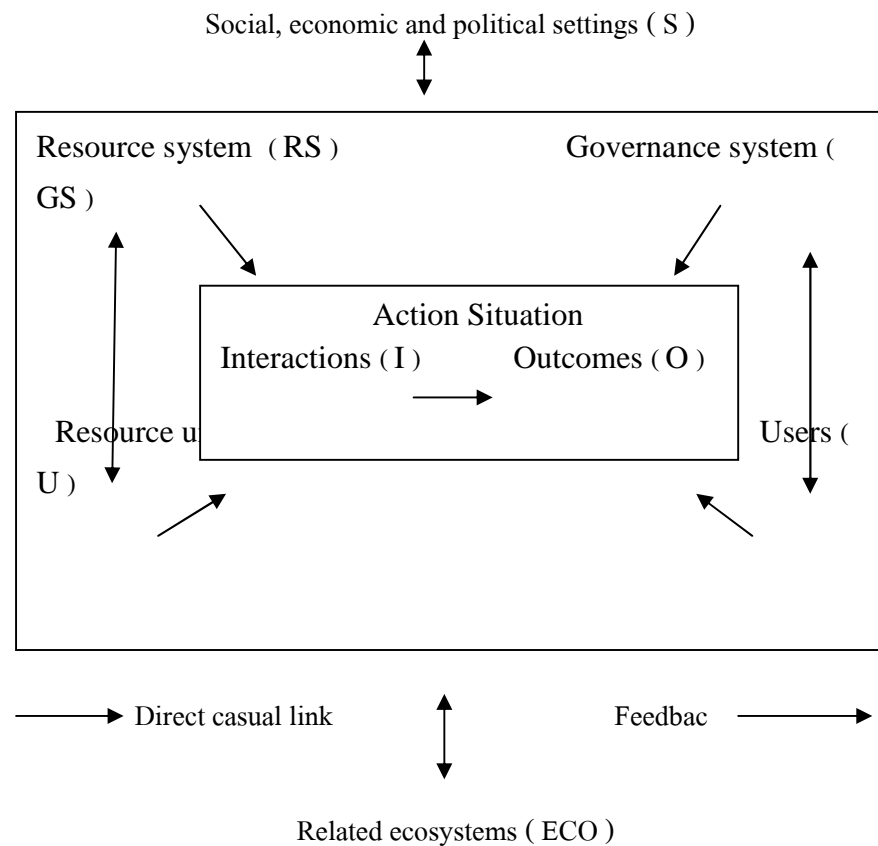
Social, economic and political settings ( S )

Resource system （RS ）

Governance system ( GS )

Action Situation

Interactions ( I )

Outcomes ( O )

Resource u

Users ( U )

Direct casual link

Feedbac

Related ecosystems ( ECO )